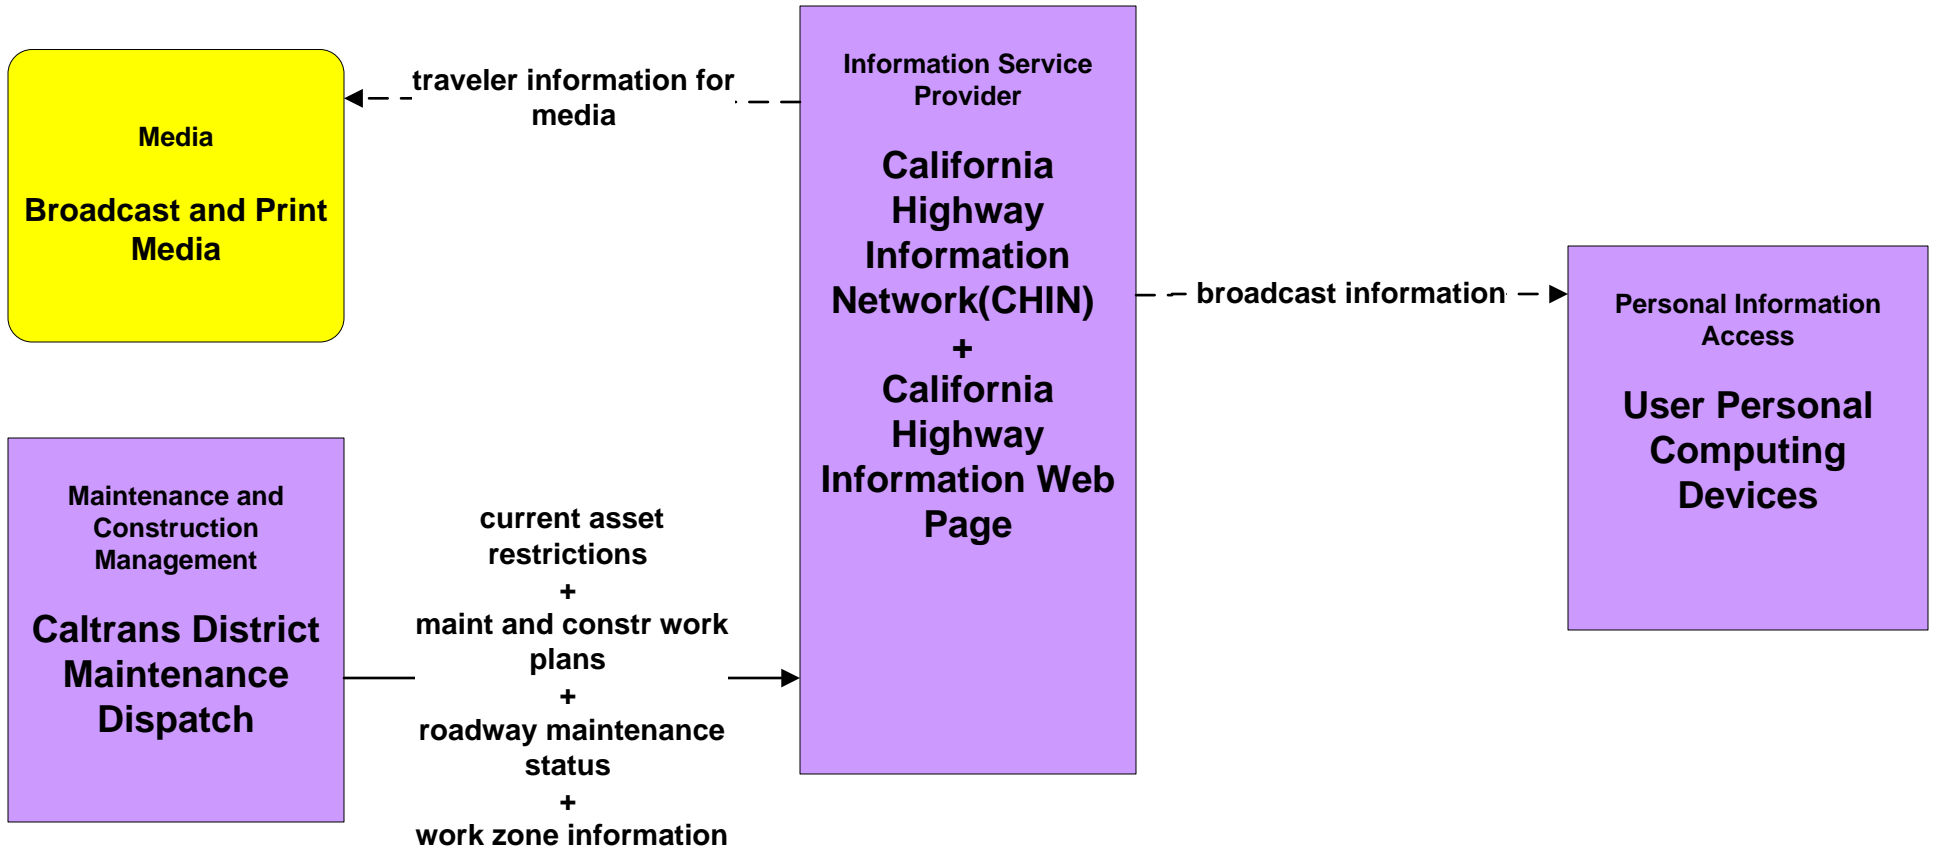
Media

Broadcast and Print Media

traveler information for media

Information Service Provider

California Highway Information Network(CHIN) + California Highway Information Web Page

broadcast information

Personal Information Access

User Personal Computing Devices

Maintenance and Construction Management

Caltrans District Maintenance Dispatch

current asset restrictions + maint and constr work plans + roadway maintenance status + work zone information